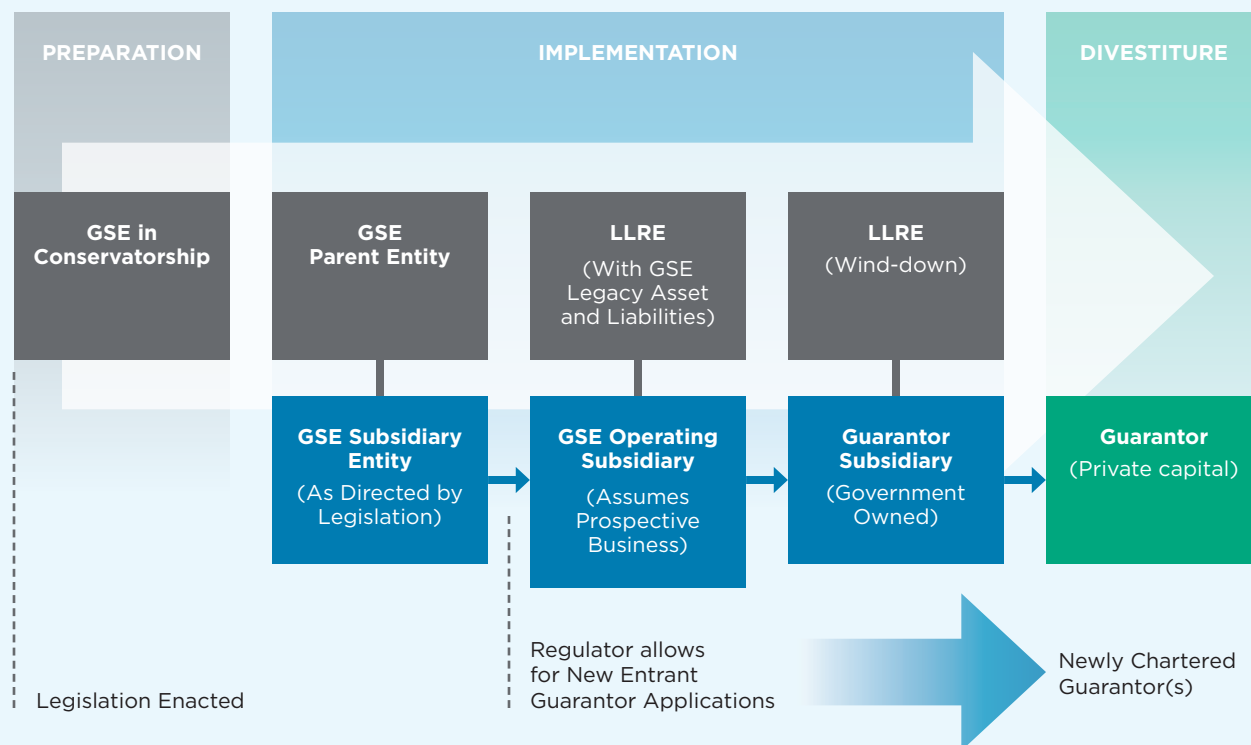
PREPARATION

IMPLEMENTATION

DIVESTITURE

GSE in Conservatorship

GSE Parent Entity

LLRE
(With GSE Legacy Asset and Liabilities)

LLRE
(Wind-down)

GSE Subsidiary Entity
(As Directed by Legislation)

GSE Operating Subsidiary
(Assumes Prospective Business)

Guarantor Subsidiary
(Government Owned)

Guarantor
(Private capital)

Regulator allows for New Entrant Guarantor Applications

Newly Chartered Guarantor(s)

Legislation Enacted